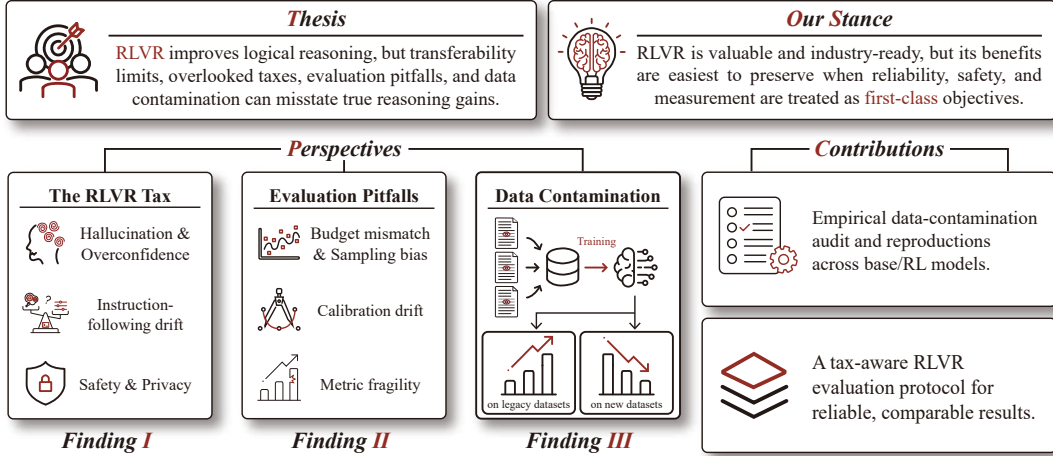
Thesis

RLVR improves logical reasoning, but transferability limits, overlooked taxes, evaluation pitfalls, and data contamination can misstate true reasoning gains.

Our Stance

RLVR is valuable and industry-ready, but its benefits are easiest to preserve when reliability, safety, and measurement are treated as first-class objectives.

Perspectives

The RLVR Tax

Hallucination & Overconfidence

Instruction-following drift

Safety & Privacy

Finding I

Evaluation Pitfalls

Budget mismatch & Sampling bias

Calibration drift

Metric fragility

Finding II

Data Contamination

Training

on legacy datasets

on new datasets

Finding III

Contributions

Empirical data-contamination audit and reproductions across base/RL models.

A tax-aware RLVR evaluation protocol for reliable, comparable results.